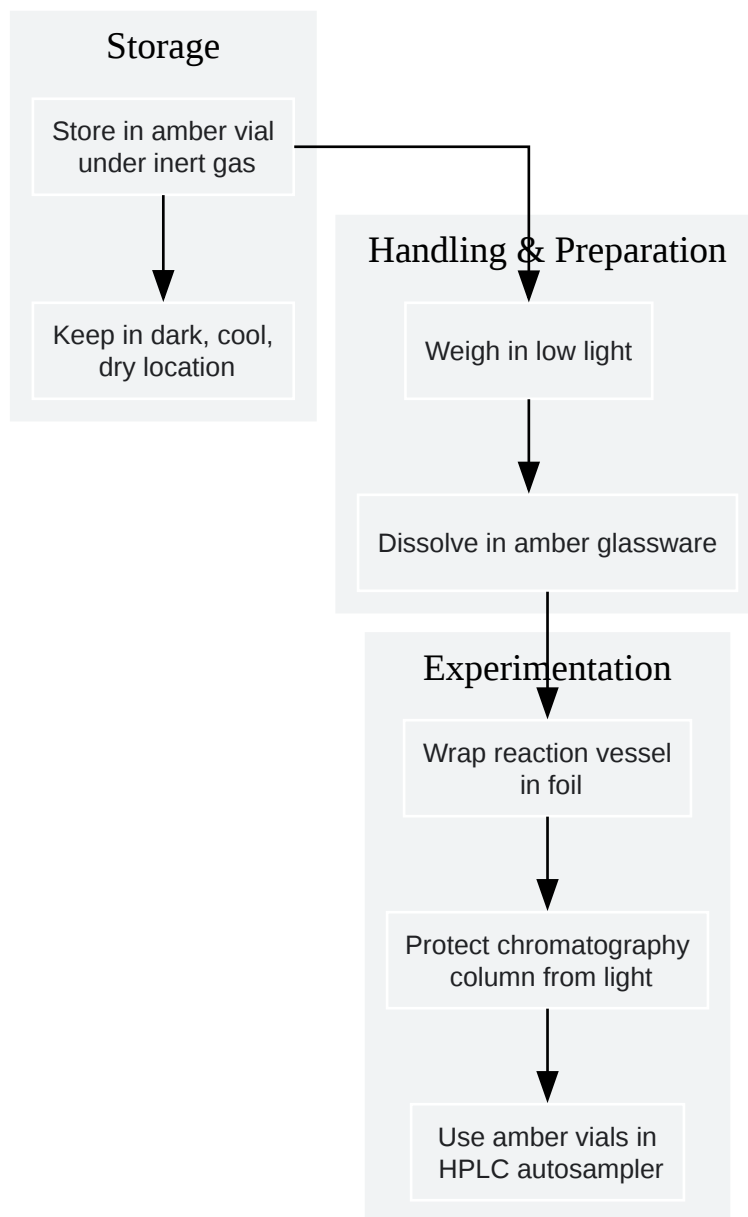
Storage

Store in amber vial under inert gas

Keep in dark, cool, dry location

Handling & Preparation

Weigh in low light

Dissolve in amber glassware

Experimentation

Wrap reaction vessel in foil

Protect chromatography column from light

Use amber vials in HPLC autosampler